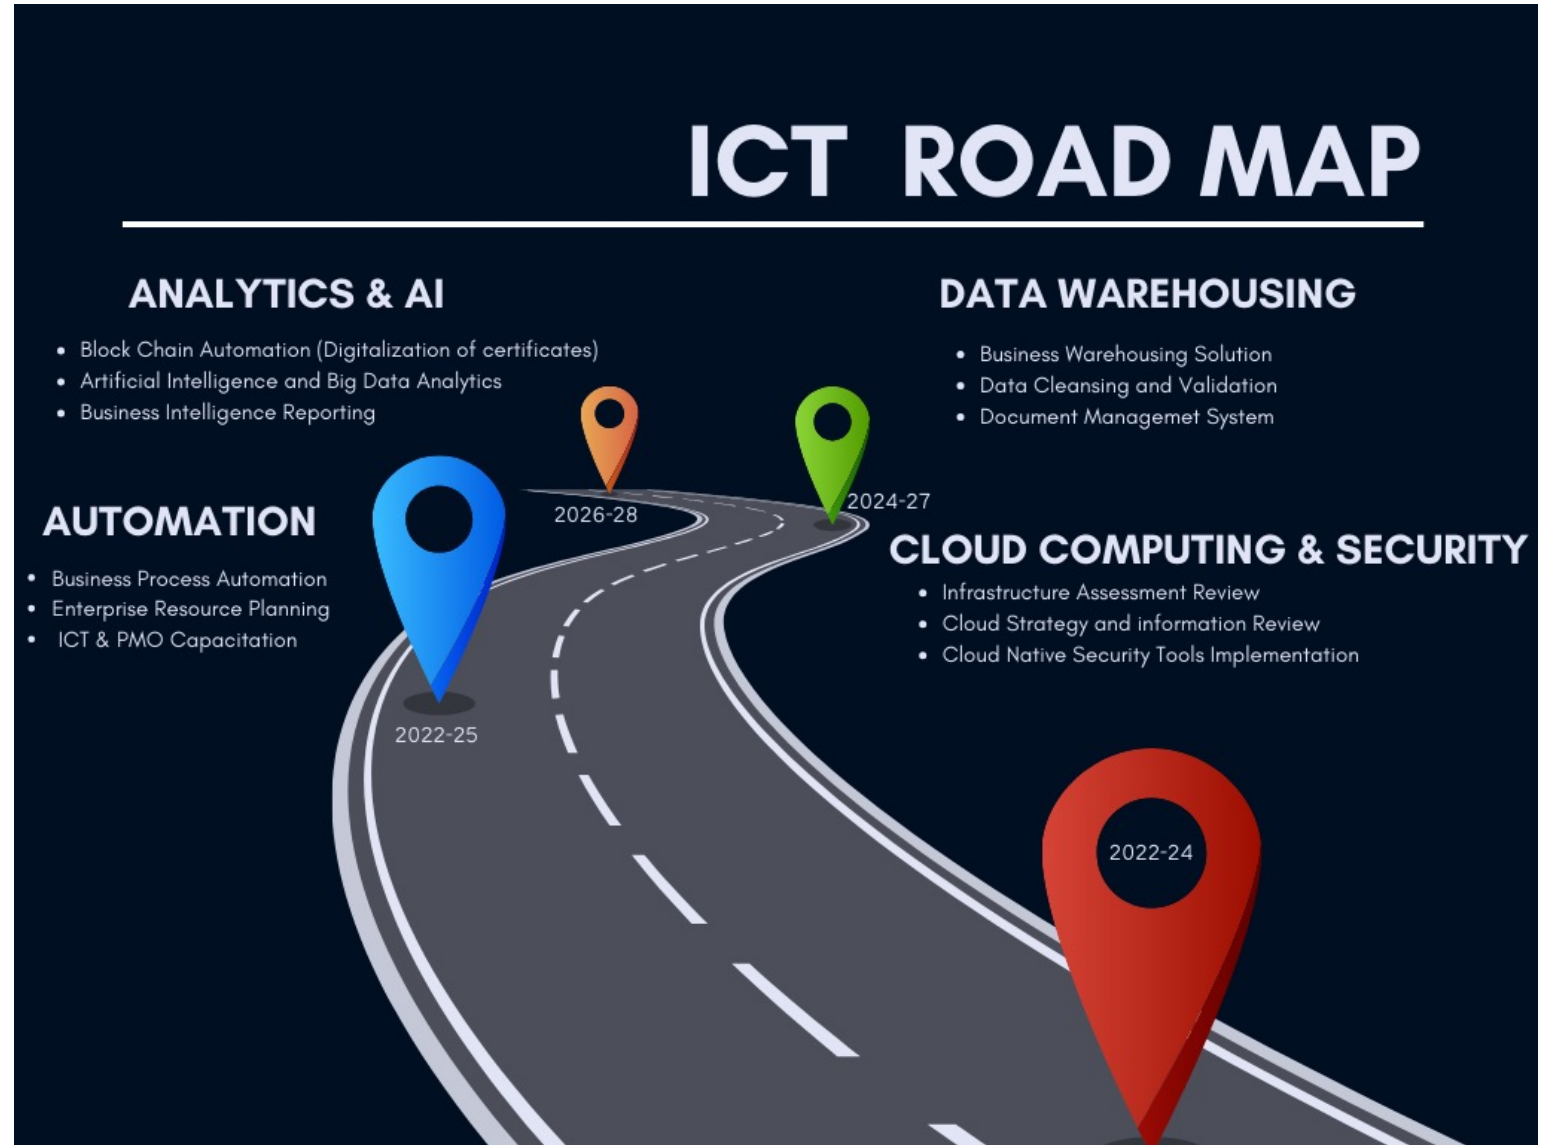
ICT ROAD MAP

ANALYTICS & AI

- Block Chain Automation (Digitalization of certificates)
- Artificial Intelligence and Big Data Analytics
- Business Intelligence Reporting

DATA WAREHOUSING

- Business Warehousing Solution
- Data Cleansing and Validation
- Document Managemet System

2026-28

2024-27

AUTOMATION

- Business Process Automation
- Enterprise Resource Planning
- ICT & PMO Capacitation

CLOUD COMPUTING & SECURITY

- Infrastructure Assessment Review
- Cloud Strategy and information Review
- Cloud Native Security Tools Implementation

2022-25

2022-24